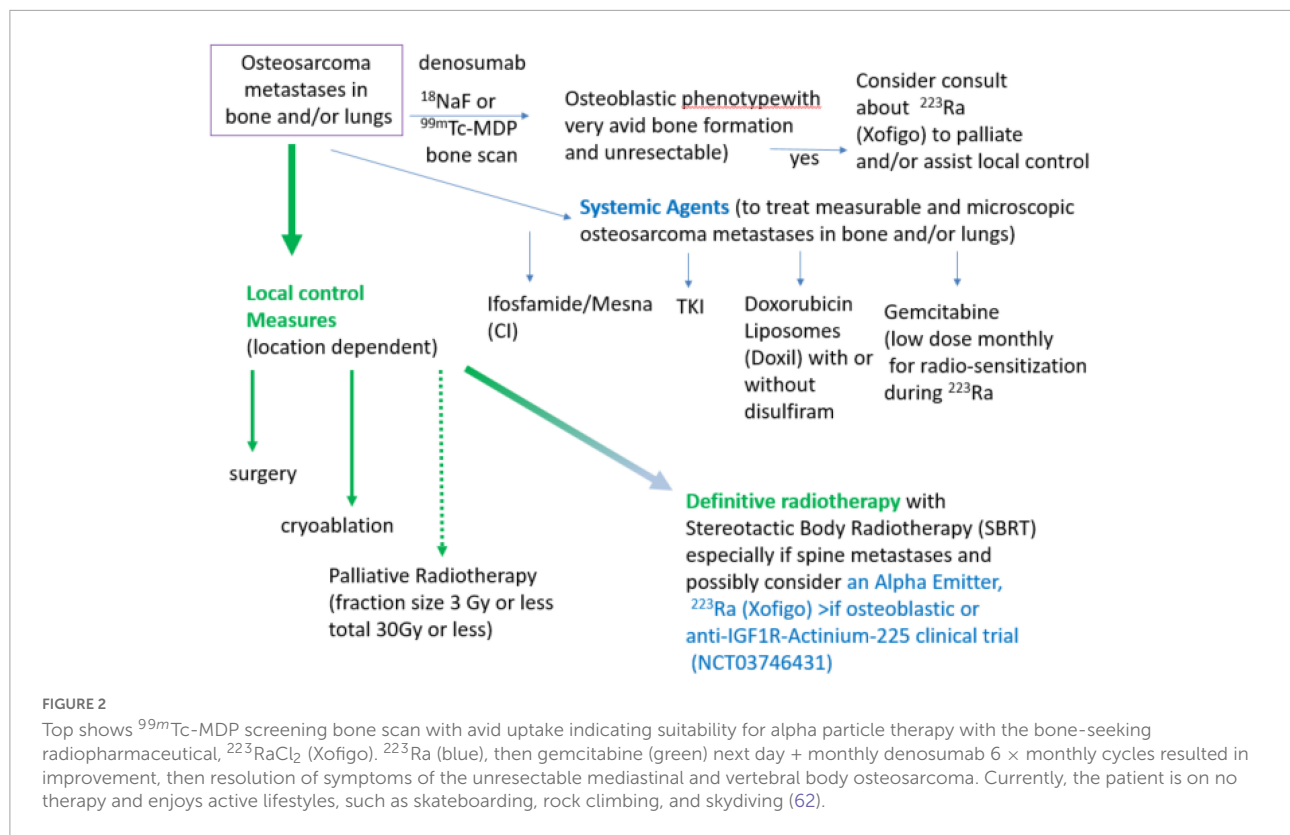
Osteosarcoma metastases in bone and/or lungs

denosumab

$^{18}$NaF or $^{99m}$Tc-MDP bone scan

Osteoblastic phenotypewith very avid bone formation and unresectable)

yes

Consider consult about $^{223}$Ra (Xofigo) to palliate and/or assist local control

Systemic Agents (to treat measurable and microscopic osteosarcoma metastases in bone and/or lungs)

Ifosfamide/Mesna (CI)

TKI

Doxorubicin Liposomes (Doxil) with or without disulfiram

Gemcitabine (low dose monthly for radio-sensitization during $^{223}$Ra

Local control Measures (location dependent)

surgery

cryoablation

Palliative Radiotherapy (fraction size 3 Gy or less total 30Gy or less)

Definitive radiotherapy with Stereotactic Body Radiotherapy (SBRT) especially if spine metastases and possibly consider an Alpha Emitter, $^{223}$Ra (Xofigo) >if osteoblastic or anti-IGF1R-Actinium-225 clinical trial (NCT03746431)

FIGURE 2
Top shows $^{99m}$Tc-MDP screening bone scan with avid uptake indicating suitability for alpha particle therapy with the bone-seeking radiopharmaceutical, $^{223}RaCl_2$ (Xofigo). $^{223}$Ra (blue), then gemcitabine (green) next day + monthly denosumab 6 × monthly cycles resulted in improvement, then resolution of symptoms of the unresectable mediastinal and vertebral body osteosarcoma. Currently, the patient is on no therapy and enjoys active lifestyles, such as skateboarding, rock climbing, and skydiving (62).